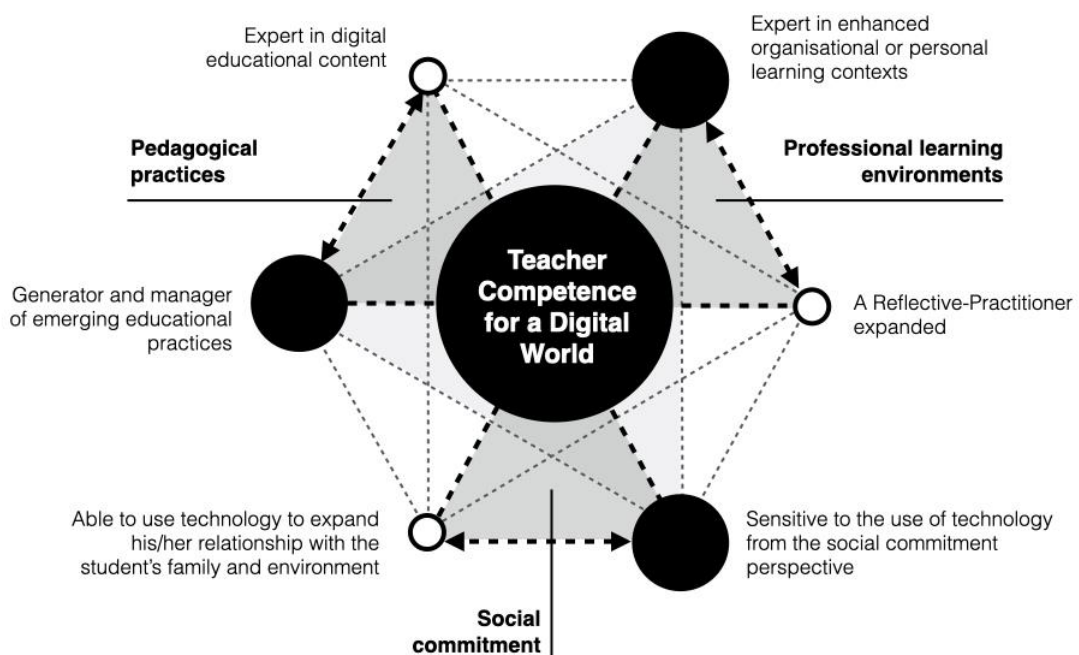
Expert in digital educational content

Expert in enhanced organisational or personal learning contexts

Pedagogical practices

Professional learning environments

Teacher Competence for a Digital World

Generator and manager of emerging educational practices

A Reflective-Practitioner expanded

Able to use technology to expand his/her relationship with the student's family and environment

Sensitive to the use of technology from the social commitment perspective

Social commitment